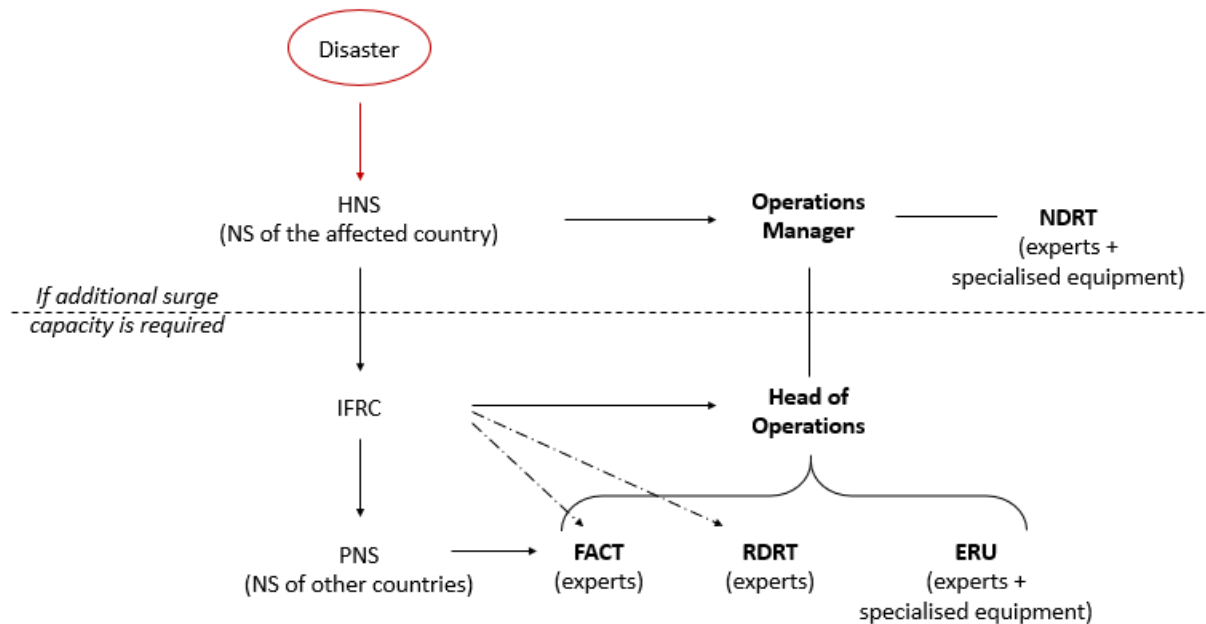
Disaster

HNS
(NS of the affected country)

**Operations Manager**

**NDRT**
(experts + specialised equipment)

*If additional surge capacity is required*

IFRC

**Head of Operations**

PNS
(NS of other countries)

**FACT**
(experts)

**RDRT**
(experts)

**ERU**
(experts + specialised equipment)